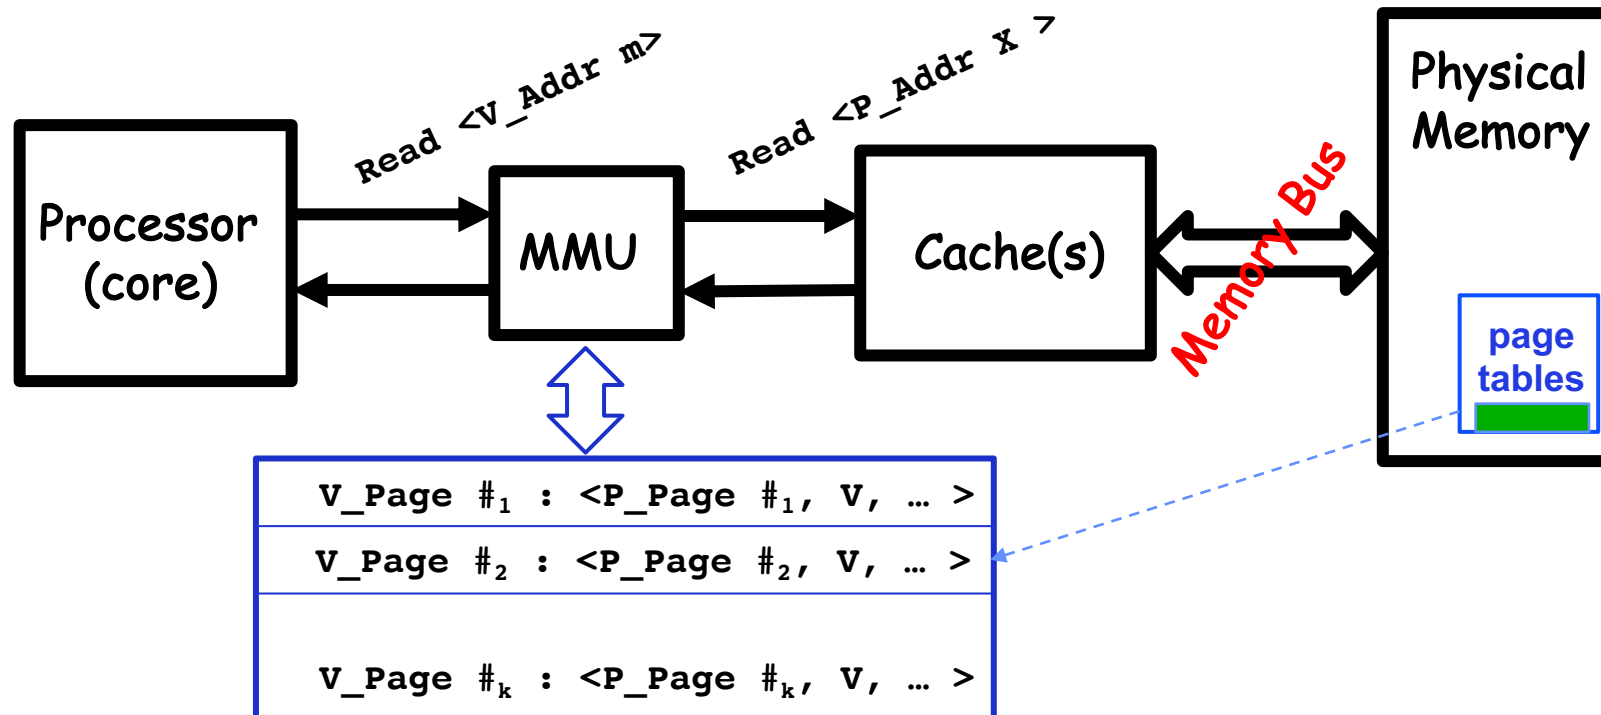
Read <V_Addr m>

Read <P_Addr X >

Processor (core)

MMU

Cache(s)

Memory Bus

Physical Memory

page tables

| V_Page $\#_1$ : <P_Page $\#_1$, V, … > |
|---|
| V_Page $\#_2$ : <P_Page $\#_2$, V, … > |
| V_Page $\#_k$ : <P_Page $\#_k$, V, … > |